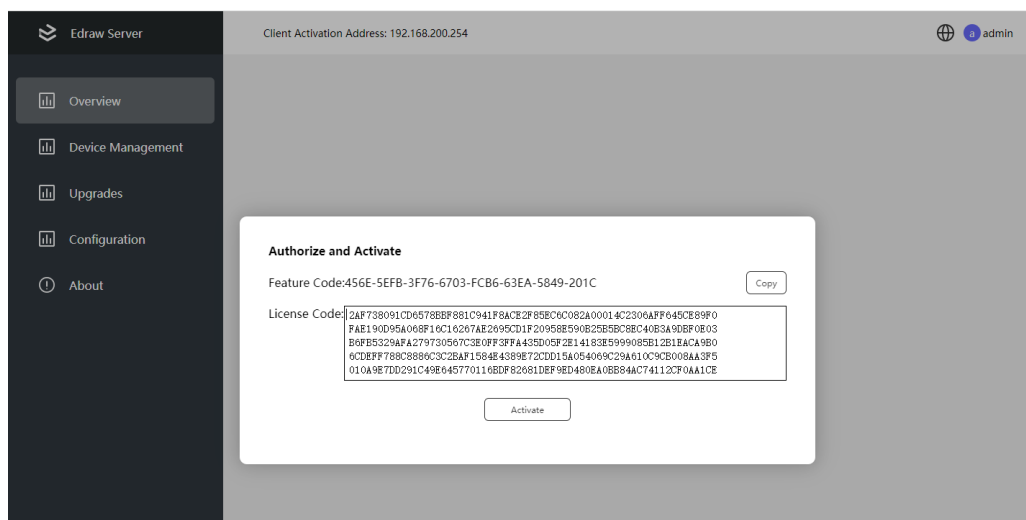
Edraw Server

Client Activation Address: 192.168.200.254

a admin

Overview

Device Management

Upgrades

Configuration

About

Authorize and Activate

Feature Code:456E-5EFB-3F76-6703-FCB6-63EA-5849-201C

Copy

License Code: 2AF738091CD6578BBF881C941F8ACE2F85EC6C082A00014C2306AFF645CE89F0 FAE190D95A068F16C16267AE2695CD1F20958E590E25B5BC8EC40B3A9DEF0E03 B6FB5329AFA279730567C3E0FF3FFA435D05F2E14183E5999085B12B1EACA9B0 6CDEFF788C8886C3C2BAF1584E4389E72CDD15A054069C29A610C9CB008AA3F5 010A9E7DD291C49E645770116BDF82681DEF9ED480EA0BB84AC74112CF0AA1CE

Activate